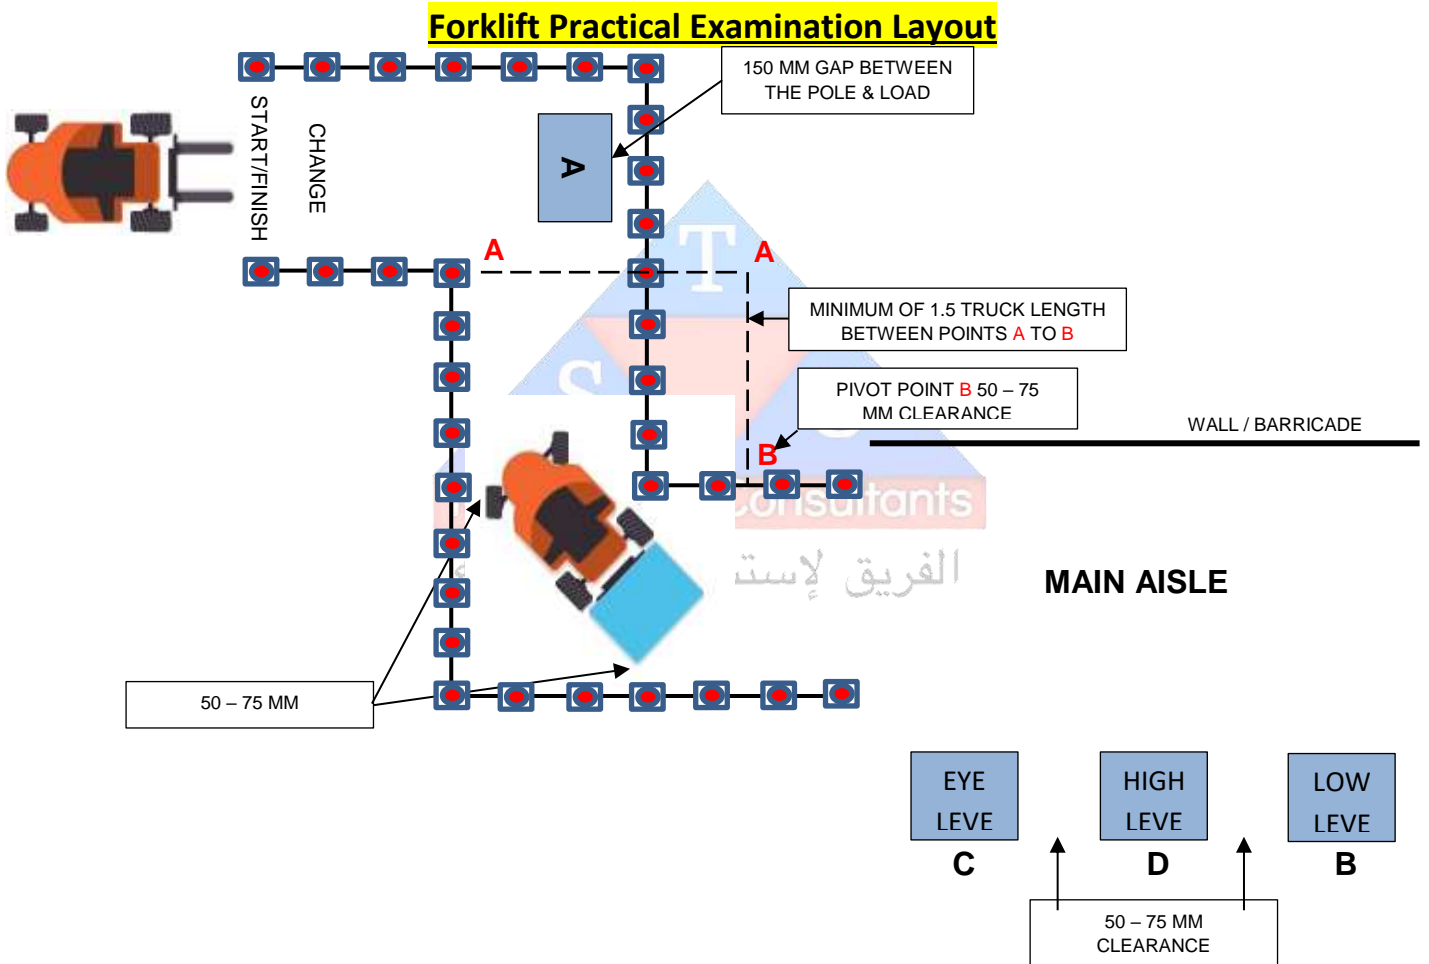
Forklift Practical Examination Layout

150 MM GAP BETWEEN THE POLE & LOAD

START/FINISH

CHANGE

A

A

A

MINIMUM OF 1.5 TRUCK LENGTH BETWEEN POINTS A TO B

PIVOT POINT B 50 – 75 MM CLEARANCE

WALL / BARRICADE

B

Consultants

الفريق لإستش

MAIN AISLE

50 – 75 MM

EYE LEVE
C

HIGH LEVE
D

LOW LEVE
B

50 – 75 MM CLEARANCE